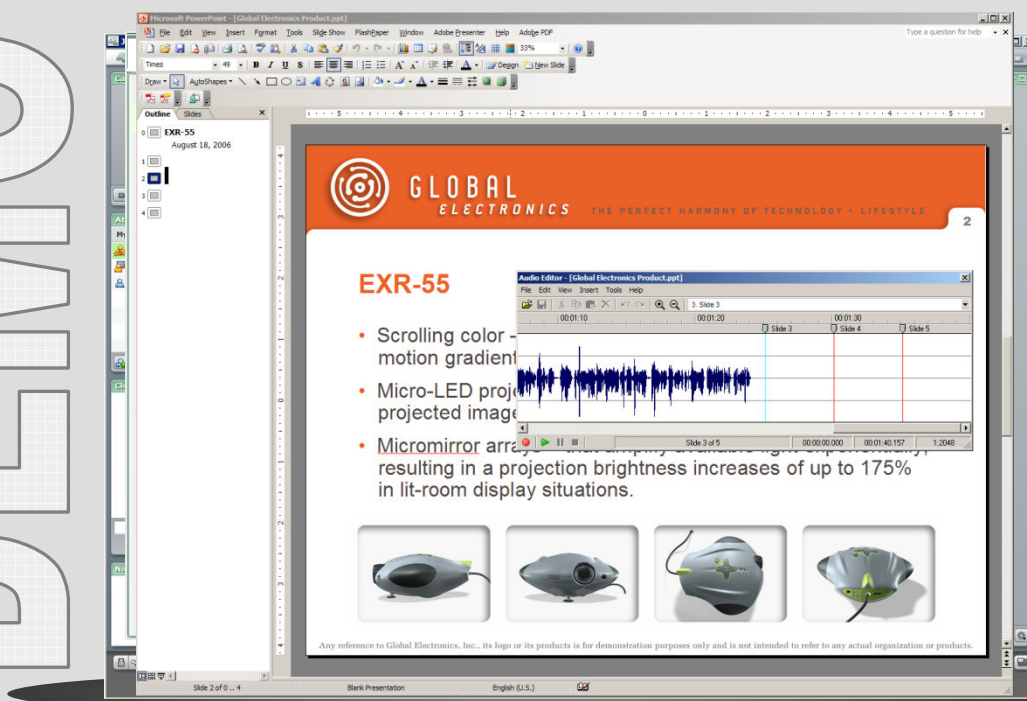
Microsoft PowerPoint - [Global Electronics Product.ppt]

File Edit View Insert Format Tools Slide Show FlashPaper Window Adobe Presenter Help Adobe PDF

Type a question for help

33%

Times 49 B I U S

Design New Slide

Draw AutoShapes

Outline Slides

0 EXR-55
August 18, 2006

1
2
3
4

GLOBAL ELECTRONICS THE PERFECT HARMONY OF TECHNOLOGY + LIFESTYLE.

2

EXR-55

• Scrolling color - motion gradient

• Micro-LED proje projected image

• Micromirror arrays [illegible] resulting in a projection brightness increases of up to 175% in lit-room display situations.

Audio Editor - [Global Electronics Product.ppt]

File Edit View Insert Tools Help

3. Slide 3

00:01:10 00:01:20 00:01:30

Slide 3 Slide 4 Slide 5

Slide 3 of 5 00:00:00.000 00:01:40.157 1:2048

Any reference to Global Electronics, Inc., its logo or its products is for demonstration purposes only and is not intended to refer to any actual organization or products.

Slide 2 of 0 ... 4 Blank Presentation English (U.S.)